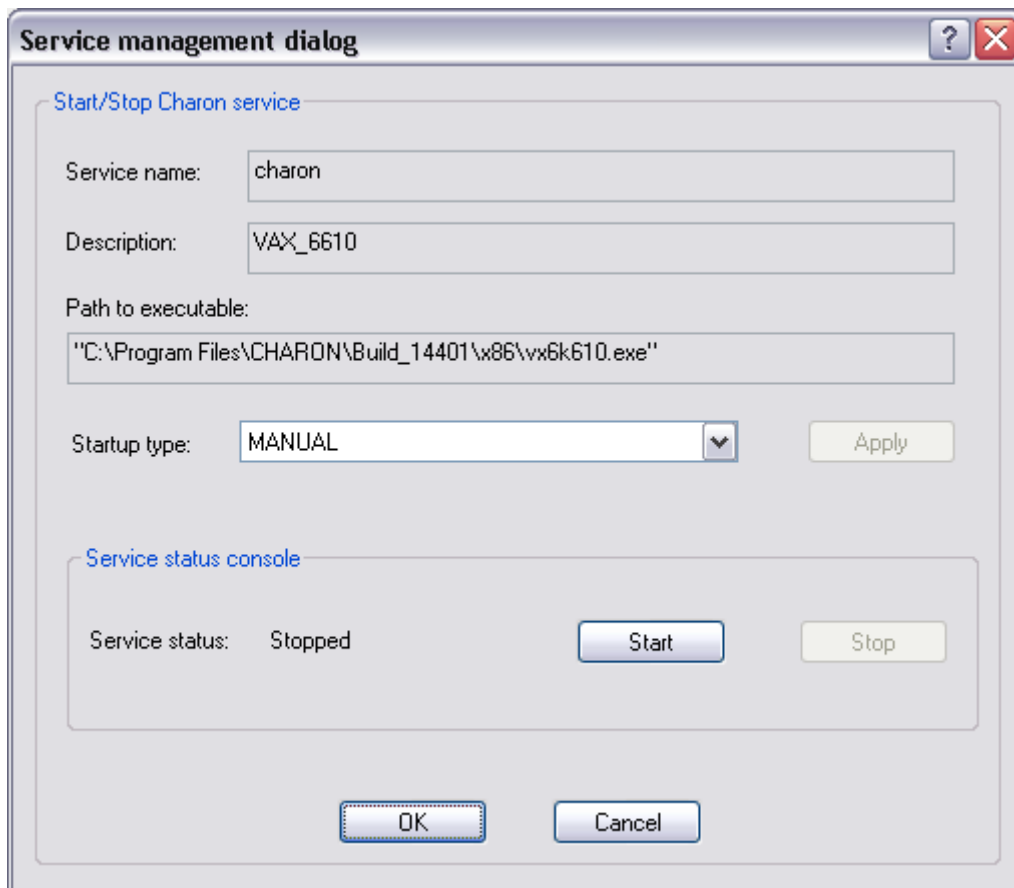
Service management dialog

?

Start/Stop Charon service

Service name: charon

Description: VAX_6610

Path to executable:

"C:\Program Files\CHARON\Build_14401\x86\vx6k610.exe"

Startup type: MANUAL

Apply

Service status console

Service status: Stopped

Start

Stop

OK

Cancel